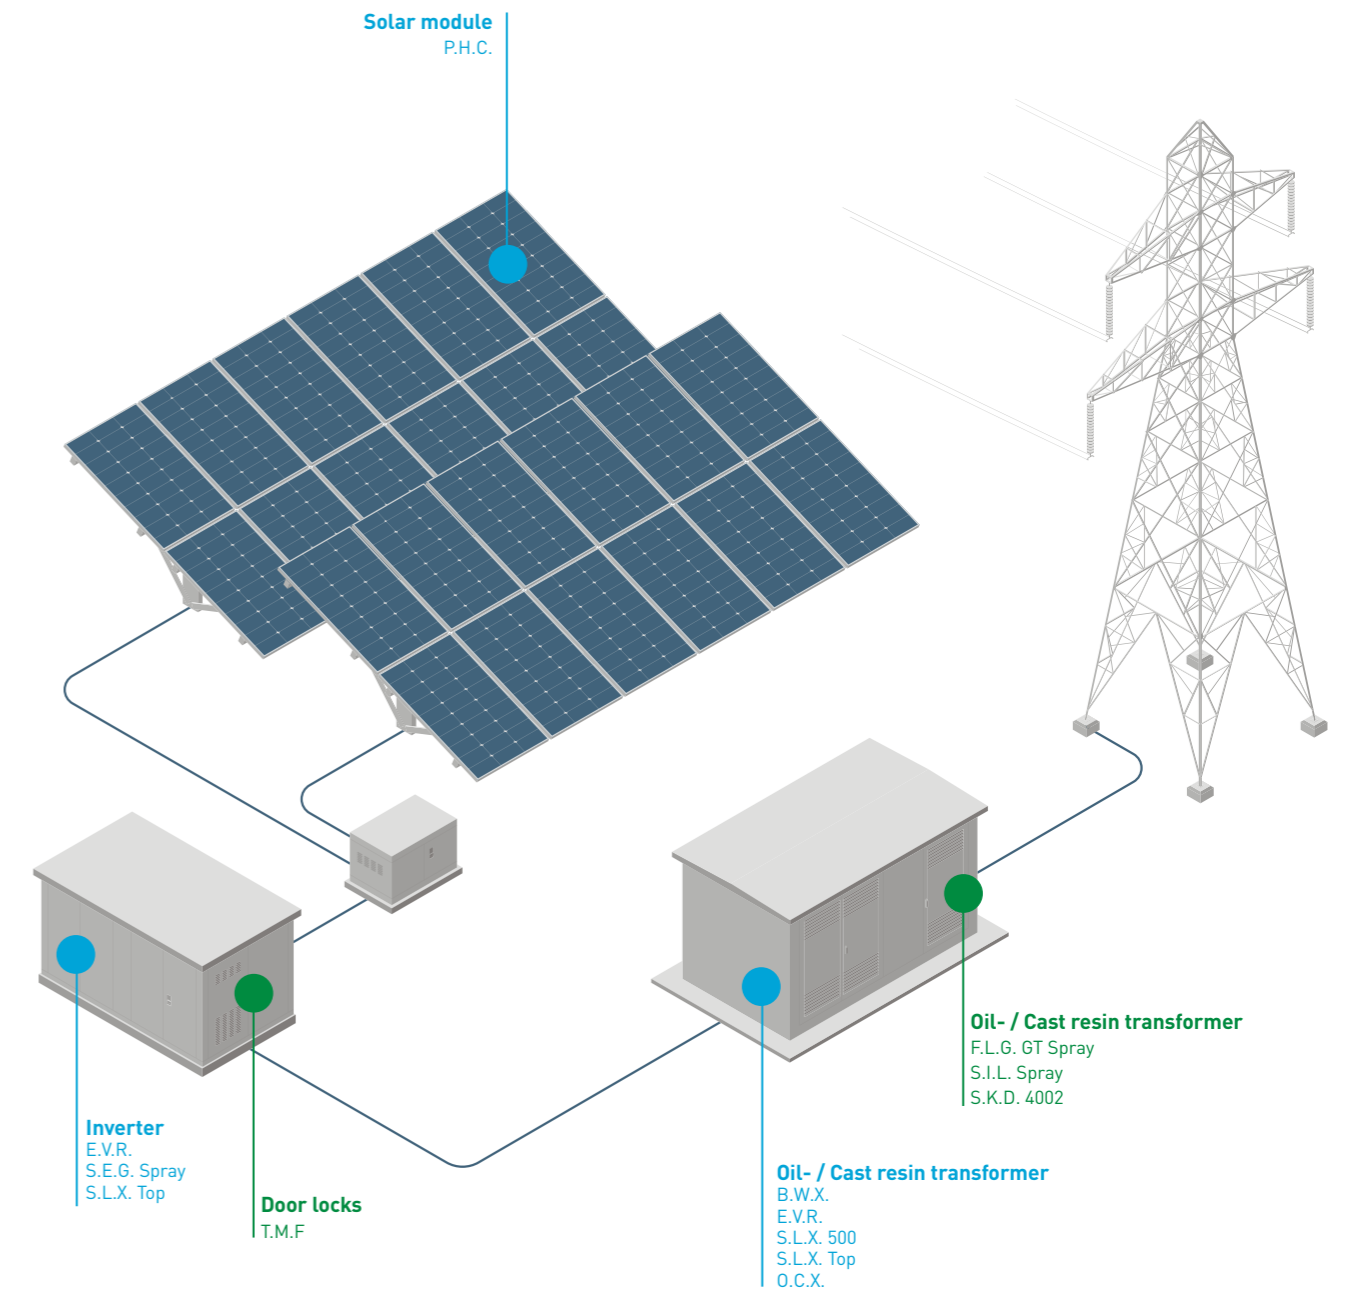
Solar module
P.H.C.

Oil- / Cast resin transformer
F.L.G. GT Spray
S.I.L. Spray
S.K.D. 4002

Inverter
E.V.R.
S.E.G. Spray
S.L.X. Top

Door locks
T.M.F

Oil- / Cast resin transformer
B.W.X.
E.V.R.
S.L.X. 500
S.L.X. Top
O.C.X.